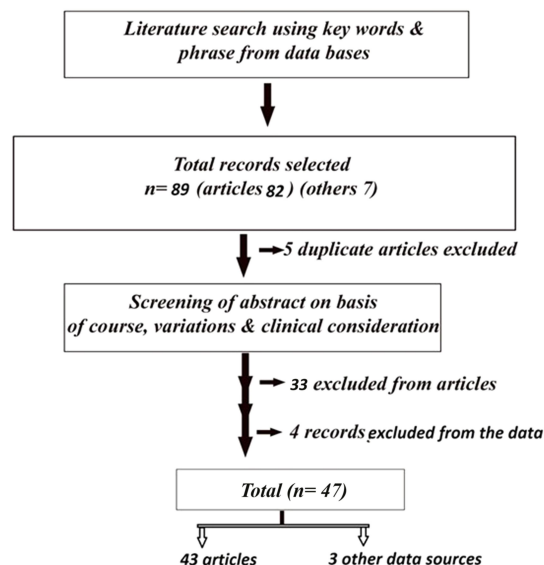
Literature search using key words & phrase from data bases

Total records selected
n= 89 (articles 82) (others 7)

5 duplicate articles excluded

Screening of abstract on basis of course, variations & clinical consideration

33 excluded from articles

4 records excluded from the data

Total (n= 47)

43 articles

3 other data sources